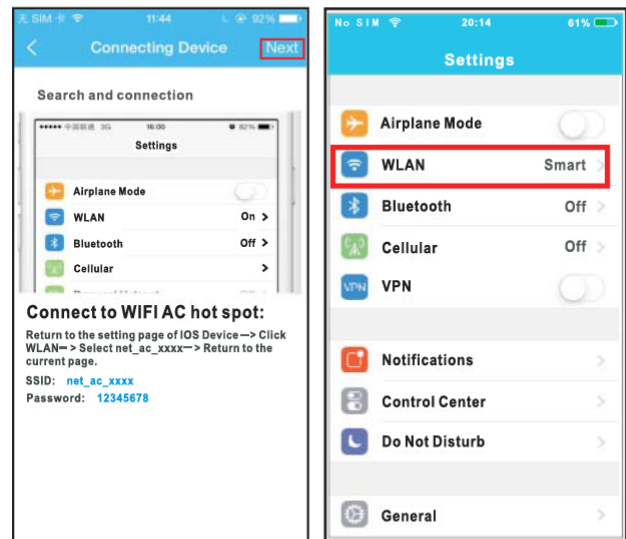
无 SIM 卡 11:44 92%

Connecting Device Next

Search and connection

••••• 中国联通 3G 16:00 82%

Settings

Airplane Mode

WLAN On

Bluetooth Off

Cellular

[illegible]

Connect to WIFI AC hot spot:

Return to the setting page of IOS Device —> Click WLAN—> Select net_ac_xxxx—> Return to the current page.

SSID: net_ac_xxxx

Password: 12345678

No SIM 20:14 61%

Settings

Airplane Mode

WLAN Smart

Bluetooth Off

Cellular Off

VPN VPN

Notifications

Control Center

Do Not Disturb

General